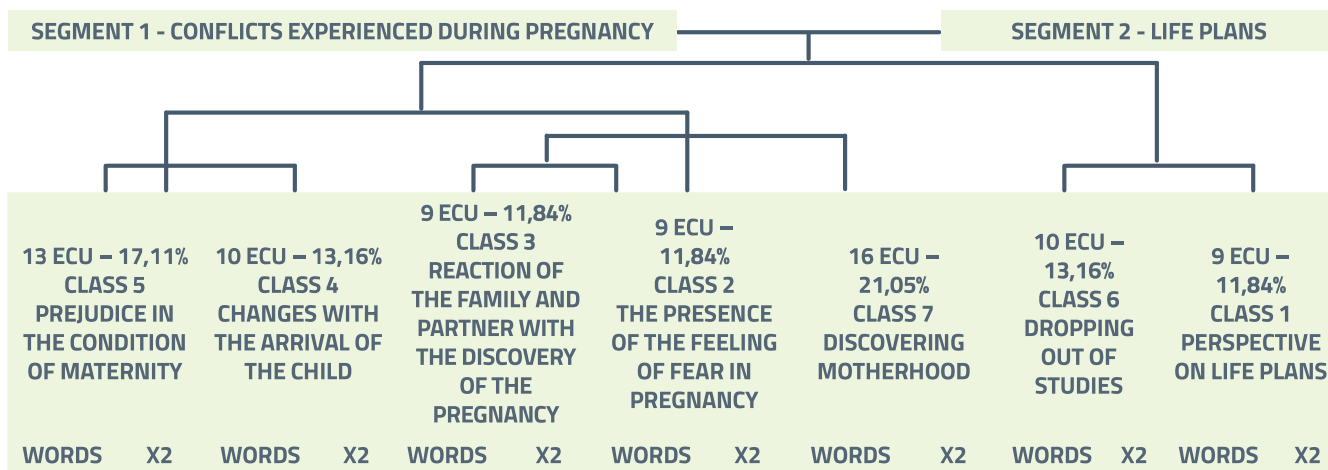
SEGMENT 1 - CONFLICTS EXPERIENCED DURING PREGNANCY

SEGMENT 2 - LIFE PLANS

13 ECU – 17,11%
CLASS 5
PREJUDICE IN THE CONDITION OF MATERNITY

10 ECU – 13,16%
CLASS 4
CHANGES WITH THE ARRIVAL OF THE CHILD

9 ECU – 11,84%
CLASS 3
REACTION OF THE FAMILY AND PARTNER WITH THE DISCOVERY OF THE PREGNANCY

9 ECU – 11,84%
CLASS 2
THE PRESENCE OF THE FEELING OF FEAR IN PREGNANCY

16 ECU – 21,05%
CLASS 7
DISCOVERING MOTHERHOOD

10 ECU – 13,16%
CLASS 6
DROPPING OUT OF STUDIES

9 ECU – 11,84%
CLASS 1
PERSPECTIVE ON LIFE PLANS

| WORDS | X2 | WORDS | X2 | WORDS | X2 | WORDS | X2 | WORDS | X2 | WORDS | X2 | WORDS | X2 |
|---|---|---|---|---|---|---|---|---|---|---|---|---|---|